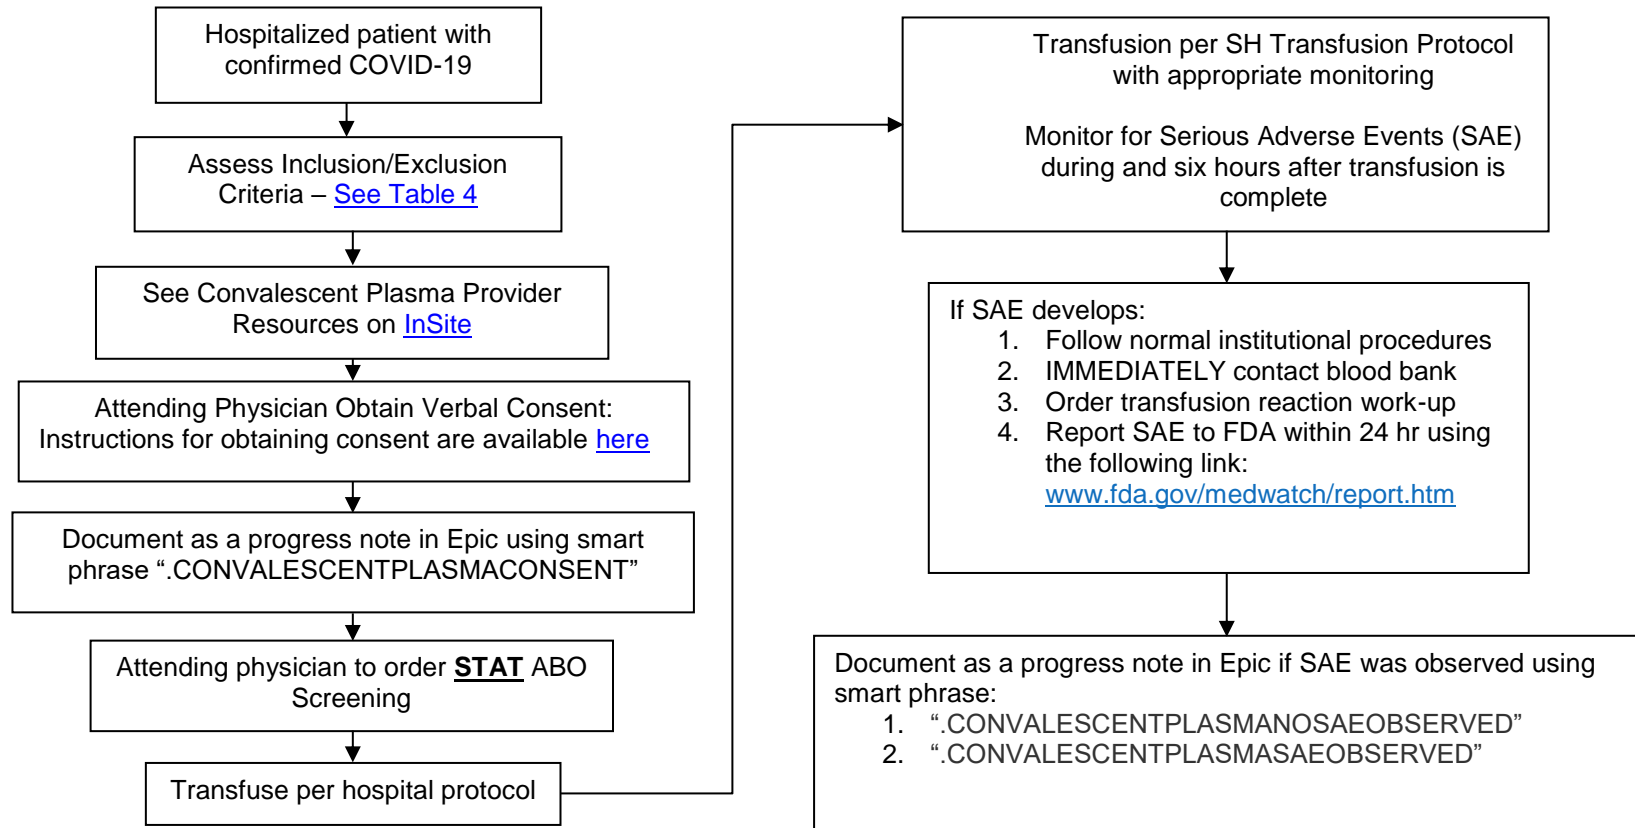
Hospitalized patient with confirmed COVID-19

Assess Inclusion/Exclusion Criteria – See Table 4

See Convalescent Plasma Provider Resources on InSite

Attending Physician Obtain Verbal Consent: Instructions for obtaining consent are available here

Document as a progress note in Epic using smart phrase ".CONVALESCENTPLASMACONSENT"

Attending physician to order STAT ABO Screening

Transfuse per hospital protocol

Transfusion per SH Transfusion Protocol with appropriate monitoring

Monitor for Serious Adverse Events (SAE) during and six hours after transfusion is complete

If SAE develops:
1. Follow normal institutional procedures
2. IMMEDIATELY contact blood bank
3. Order transfusion reaction work-up
4. Report SAE to FDA within 24 hr using the following link: www.fda.gov/medwatch/report.htm

Document as a progress note in Epic if SAE was observed using smart phrase:
1. ".CONVALESCENTPLASMANOSAEOBSERVED"
2. ".CONVALESCENTPLASMASAEOBSERVED"